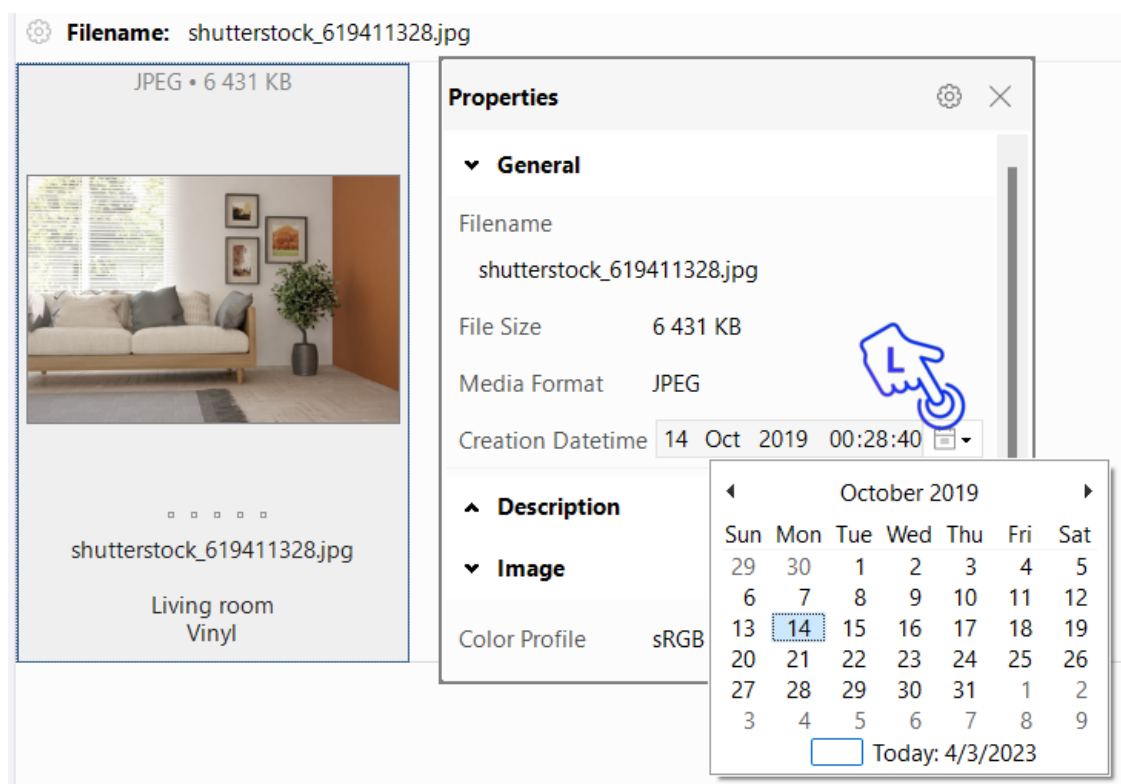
Filename: shutterstock_619411328.jpg

JPEG • 6 431 KB

shutterstock_619411328.jpg

Living room
Vinyl

Properties

General

Filename

shutterstock_619411328.jpg

File Size 6 431 KB

Media Format JPEG

Creation Datetime 14 Oct 2019 00:28:40

L

Description

Image

Color Profile sRGB

October 2019

| Sun | Mon | Tue | Wed | Thu | Fri | Sat |
|---|---|---|---|---|---|---|
| 29 | 30 | 1 | 2 | 3 | 4 | 5 |
| 6 | 7 | 8 | 9 | 10 | 11 | 12 |
| 13 | 14 | 15 | 16 | 17 | 18 | 19 |
| 20 | 21 | 22 | 23 | 24 | 25 | 26 |
| 27 | 28 | 29 | 30 | 31 | 1 | 2 |
| 3 | 4 | 5 | 6 | 7 | 8 | 9 |

Today: 4/3/2023